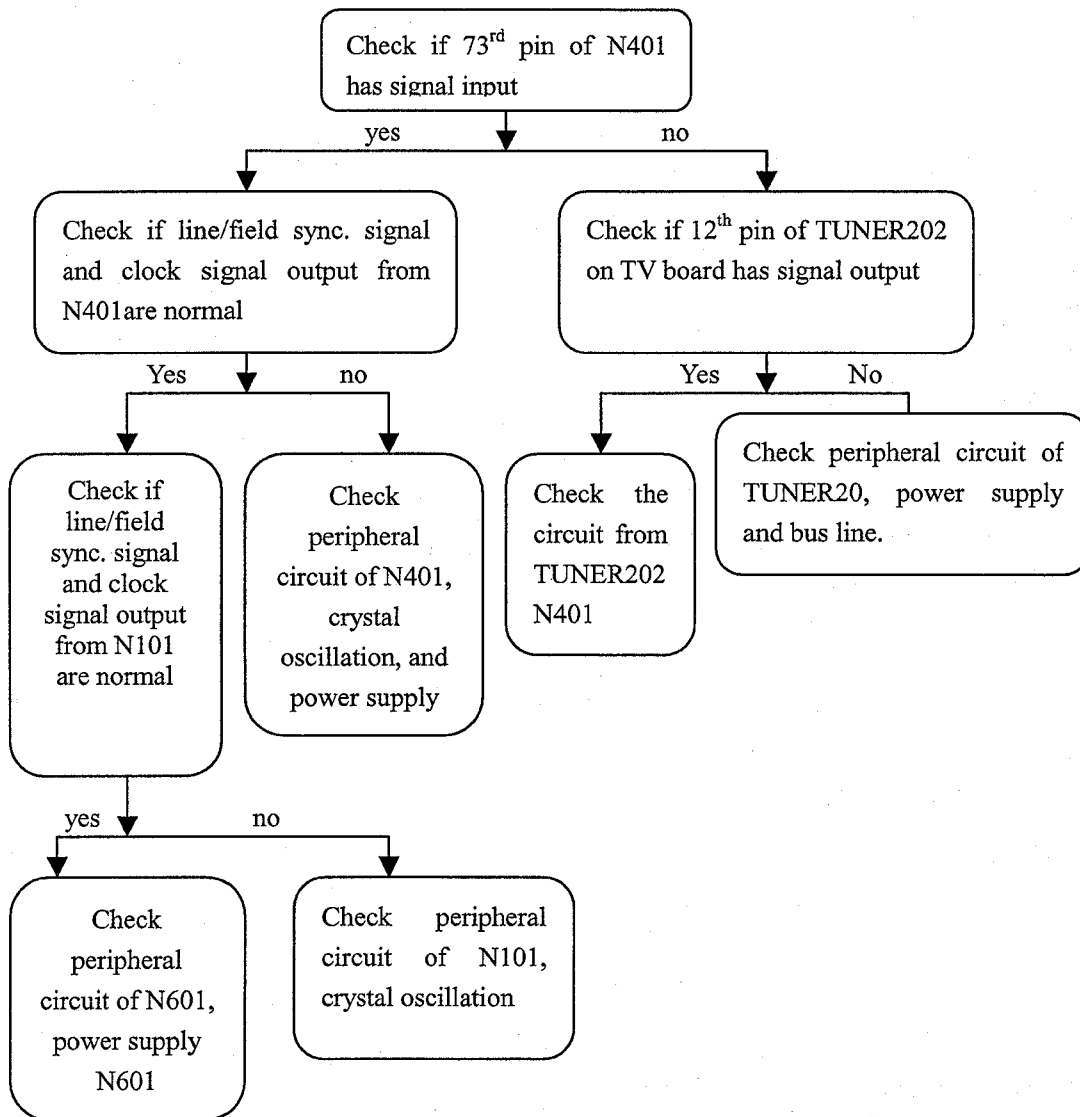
Check if 73$^{rd}$ pin of N401 has signal input

yes

no

Check if line/field sync. signal and clock signal output from N401are normal

Check if 12$^{th}$ pin of TUNER202 on TV board has signal output

Yes

no

Yes

No

Check if line/field sync. signal and clock signal output from N101 are normal

Check peripheral circuit of N401, crystal oscillation, and power supply

Check the circuit from TUNER202 N401

Check peripheral circuit of TUNER20, power supply and bus line.

yes

no

Check peripheral circuit of N601, power supply N601

Check peripheral circuit of N101, crystal oscillation